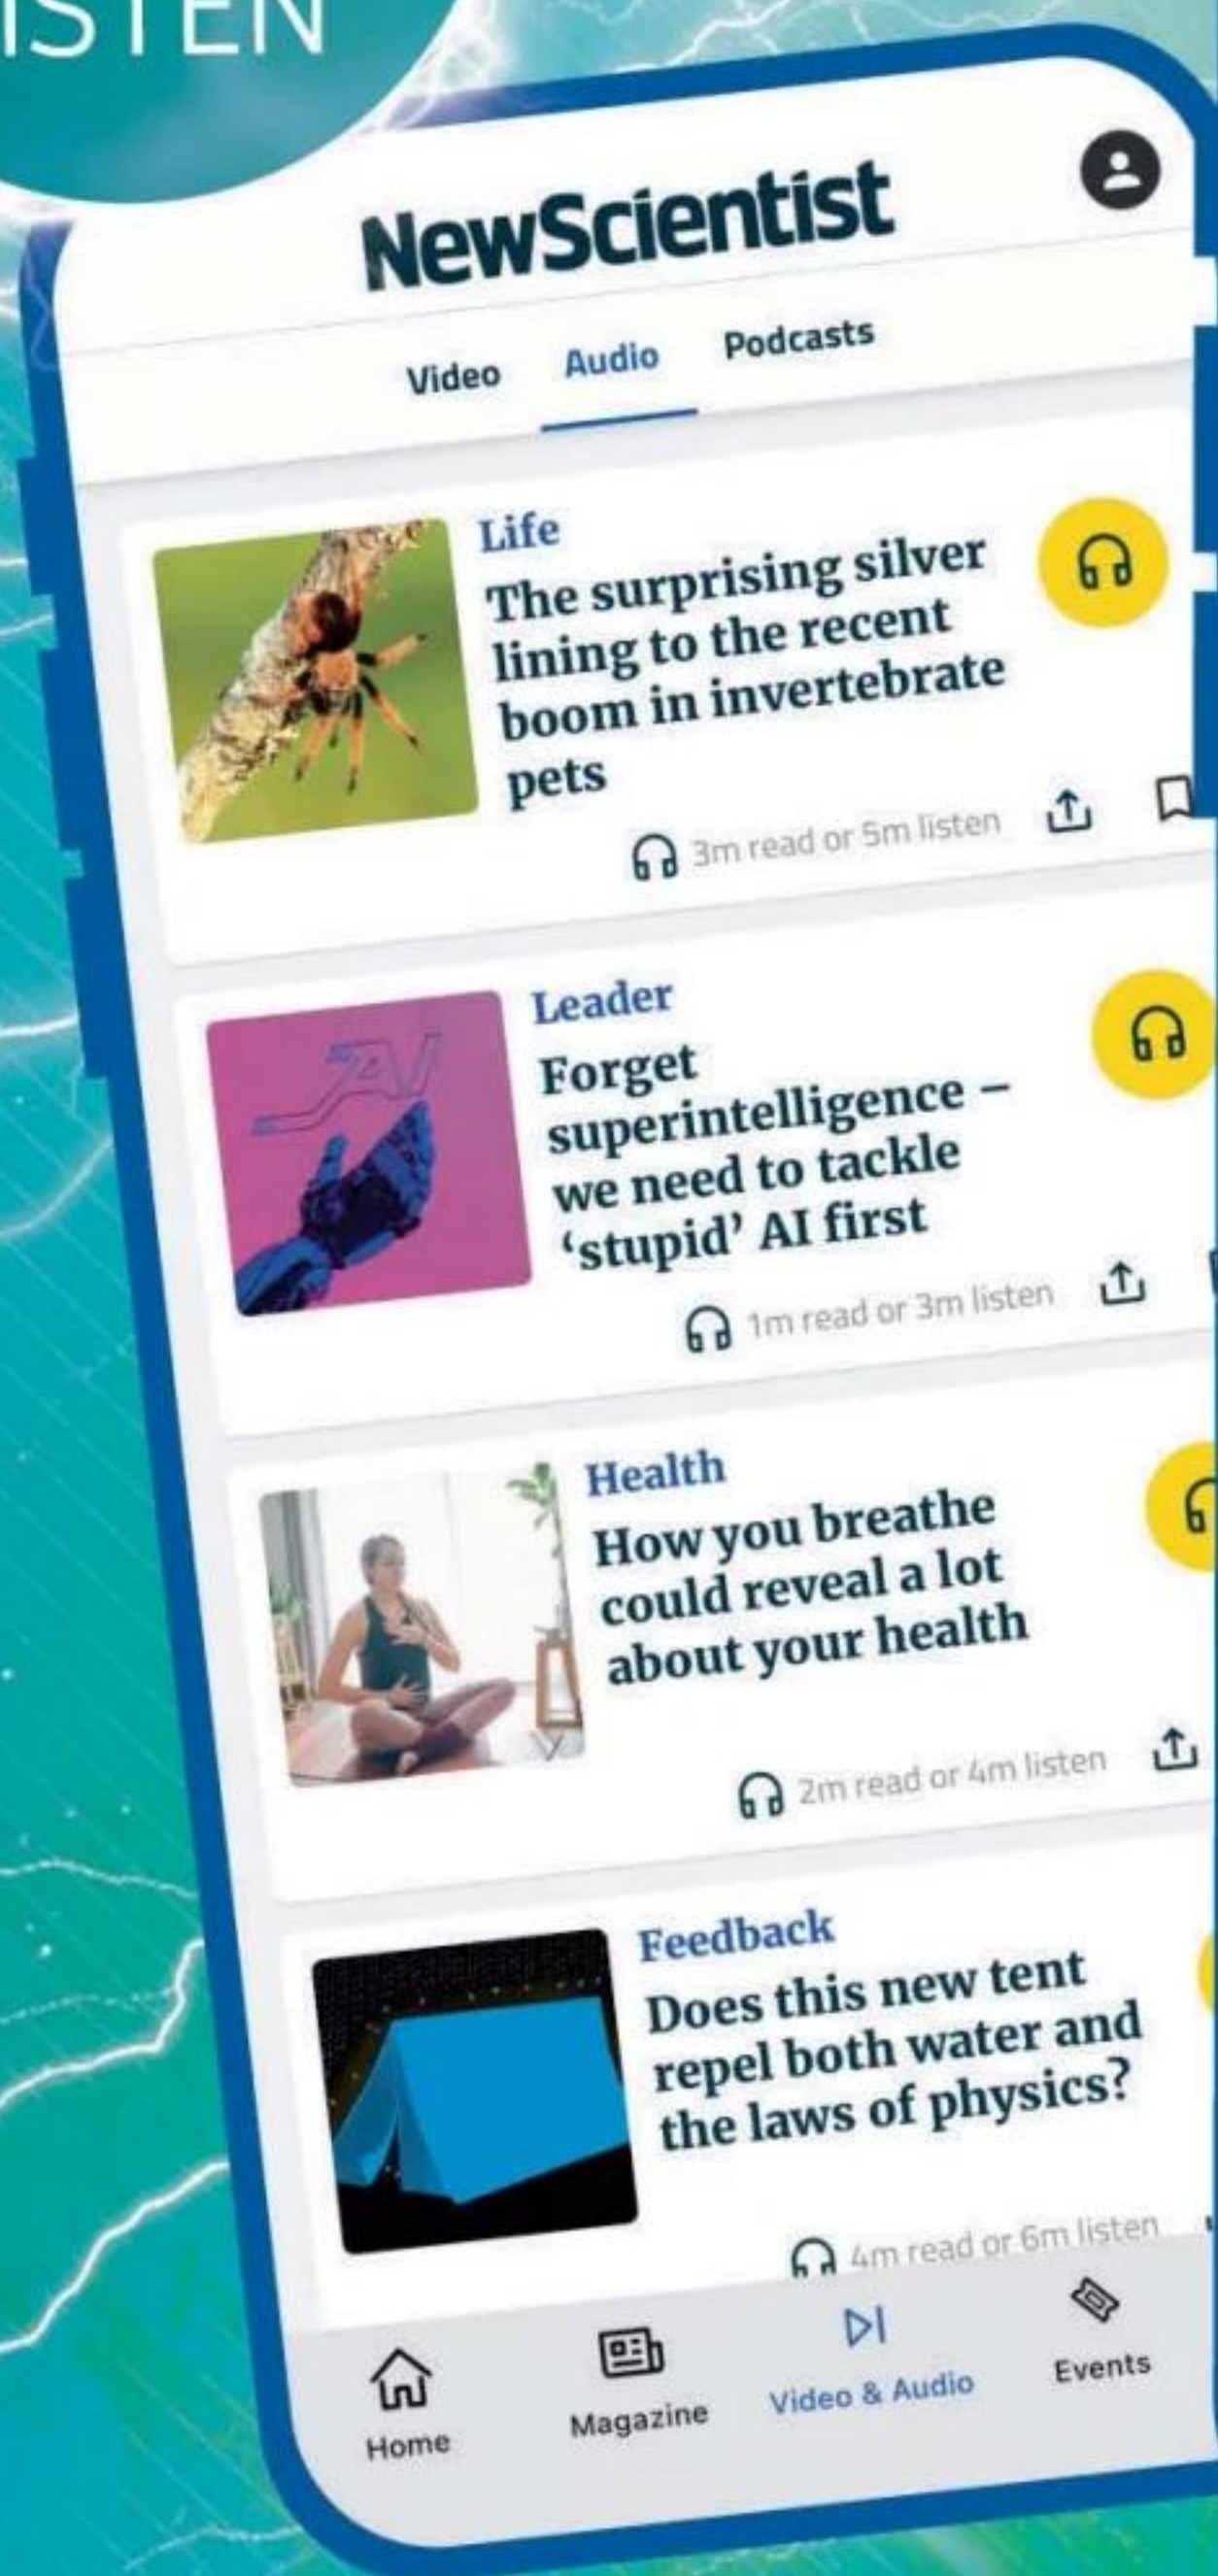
ISTEN

NewScientist

Video Audio Podcasts

Life
The surprising silver lining to the recent boom in invertebrate pets

3m read or 5m listen

Leader
Forget superintelligence – we need to tackle 'stupid' AI first

1m read or 3m listen

Health
How you breathe could reveal a lot about your health

2m read or 4m listen

Feedback
Does this new tent repel both water and the laws of physics?

4m read or 6m listen

Home Magazine Video & Audio Events